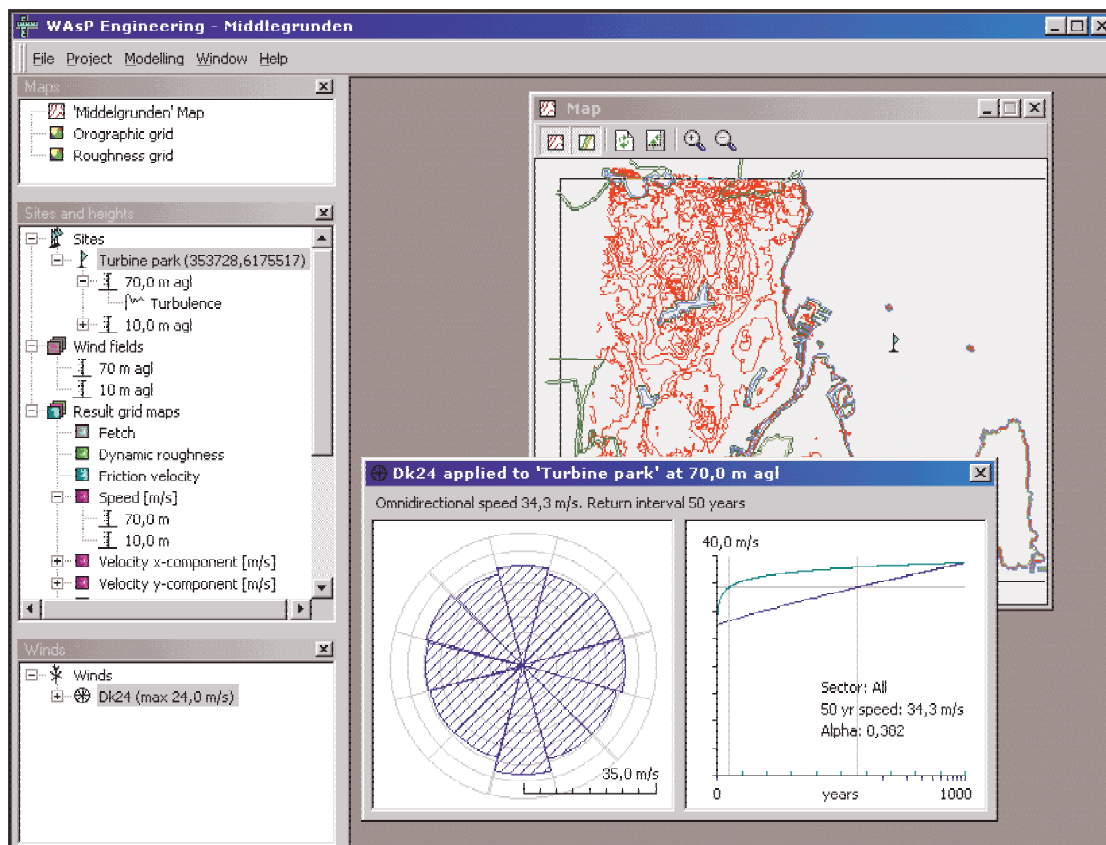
WAsP Engineering - Middlegrunden

File Project Modelling Window Help

Maps
'Middelgrunden' Map
Orographic grid
Roughness grid

Sites and heights
Sites
Turbine park (353728,6175517)
70,0 m agl
Turbulence
10,0 m agl
Wind fields
70 m agl
10 m agl
Result grid maps
Fetch
Dynamic roughness
Friction velocity
Speed [m/s]
70,0 m
10,0 m
Velocity x-component [m/s]
Velocity y-component [m/s]

Winds
Winds
Dk24 (max 24,0 m/s)

Map

Dk24 applied to 'Turbine park' at 70,0 m agl
Omnidirectional speed 34,3 m/s. Return interval 50 years

35,0 m/s

40,0 m/s
Sector: All
50 yr speed: 34,3 m/s
Alpha: 0,382
0
years
1000